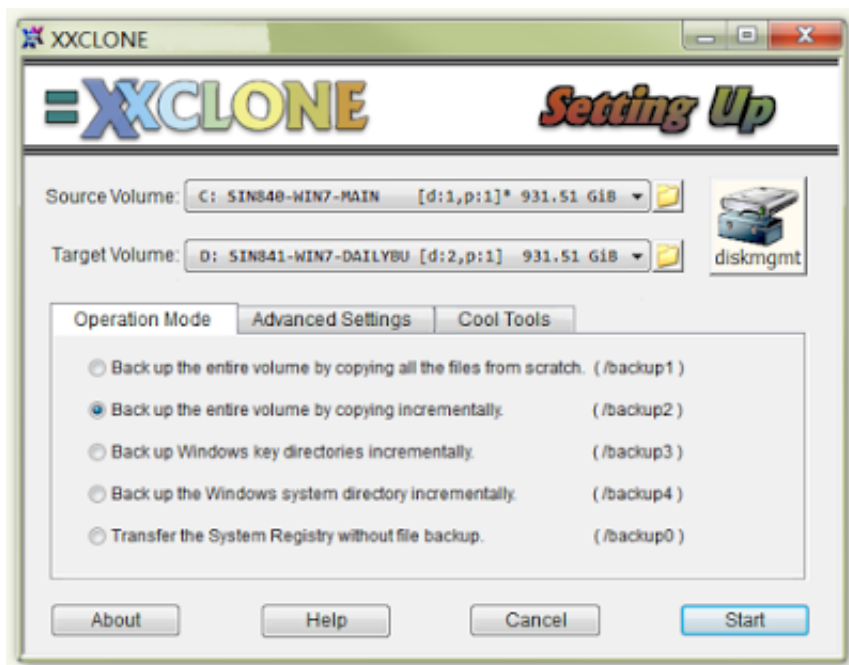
XXCLONE

XXCLONE

Setting Up

Source Volume: C: SIN840-WIN7-MAIN [d:1,p:1]* 931.51 GiB

Target Volume: D: SIN841-WIN7-DAILYBU [d:2,p:1] 931.51 GiB

diskmgmt

Operation Mode | Advanced Settings | Cool Tools

Back up the entire volume by copying all the files from scratch. ( /backup1 )

Back up the entire volume by copying incrementally. ( /backup2 )

Back up Windows key directories incrementally. ( /backup3 )

Back up the Windows system directory incrementally. ( /backup4 )

Transfer the System Registry without file backup. ( /backup0 )

About | Help | Cancel | Start